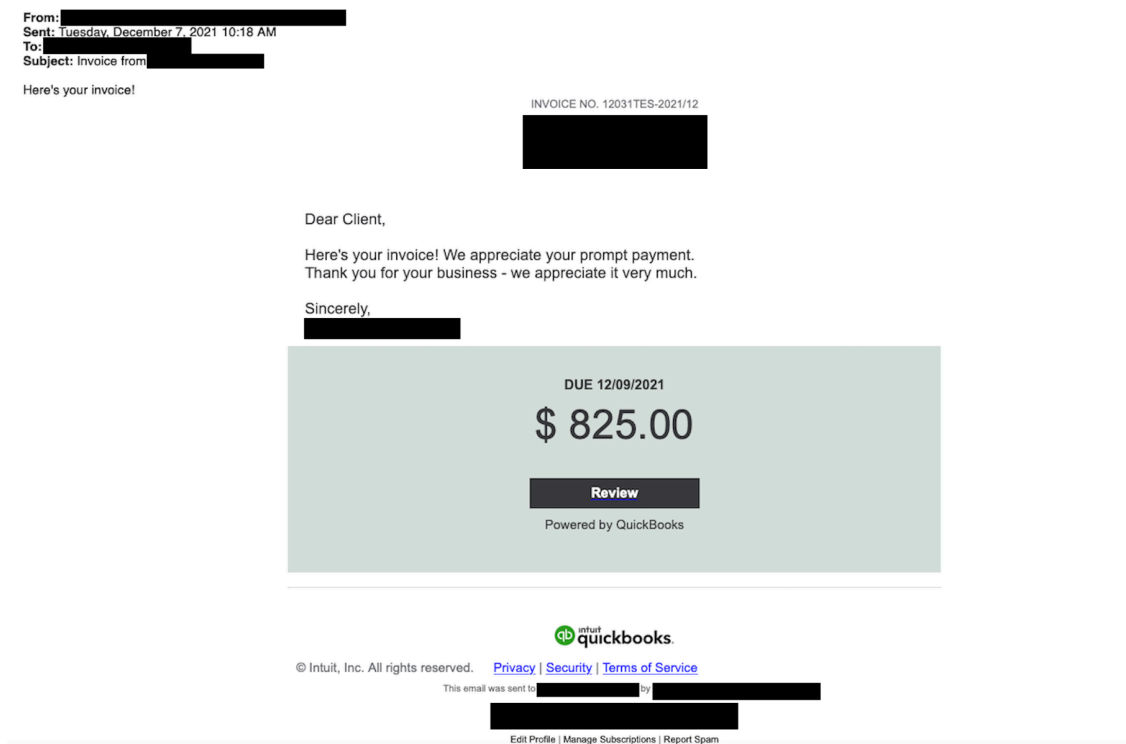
From: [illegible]
Sent: Tuesday, December 7, 2021 10:18 AM
To: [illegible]
Subject: Invoice from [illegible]

Here's your invoice!

INVOICE NO. 12031TES-2021/12

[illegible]

Dear Client,

Here's your invoice! We appreciate your prompt payment. Thank you for your business - we appreciate it very much.

Sincerely,
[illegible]

DUE 12/09/2021

$ 825.00

Review

Powered by QuickBooks

intuit quickbooks.

© Intuit, Inc. All rights reserved. Privacy | Security | Terms of Service

This email was sent to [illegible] by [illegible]

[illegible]

Edit Profile | Manage Subscriptions | Report Spam